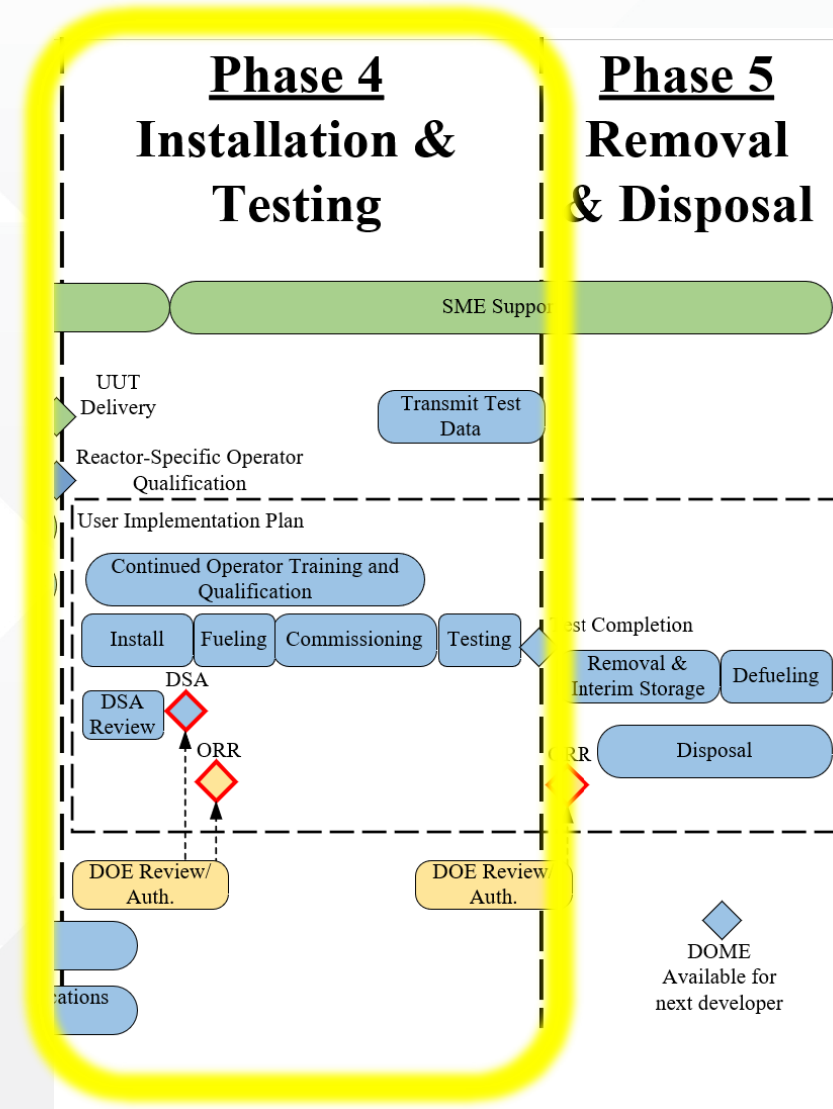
Phase 4
Installation & Testing

Phase 5
Removal & Disposal

SME Suppor

UUT Delivery

Transmit Test Data

Reactor-Specific Operator Qualification

User Implementation Plan

Continued Operator Training and Qualification

Install

Fueling

Commissioning

Testing

est Completion

Removal & Interim Storage

Defueling

DSA Review

DSA

ORR

RR

Disposal

DOE Review/ Auth.

DOE Review/ Auth.

cations

DOME Available for next developer